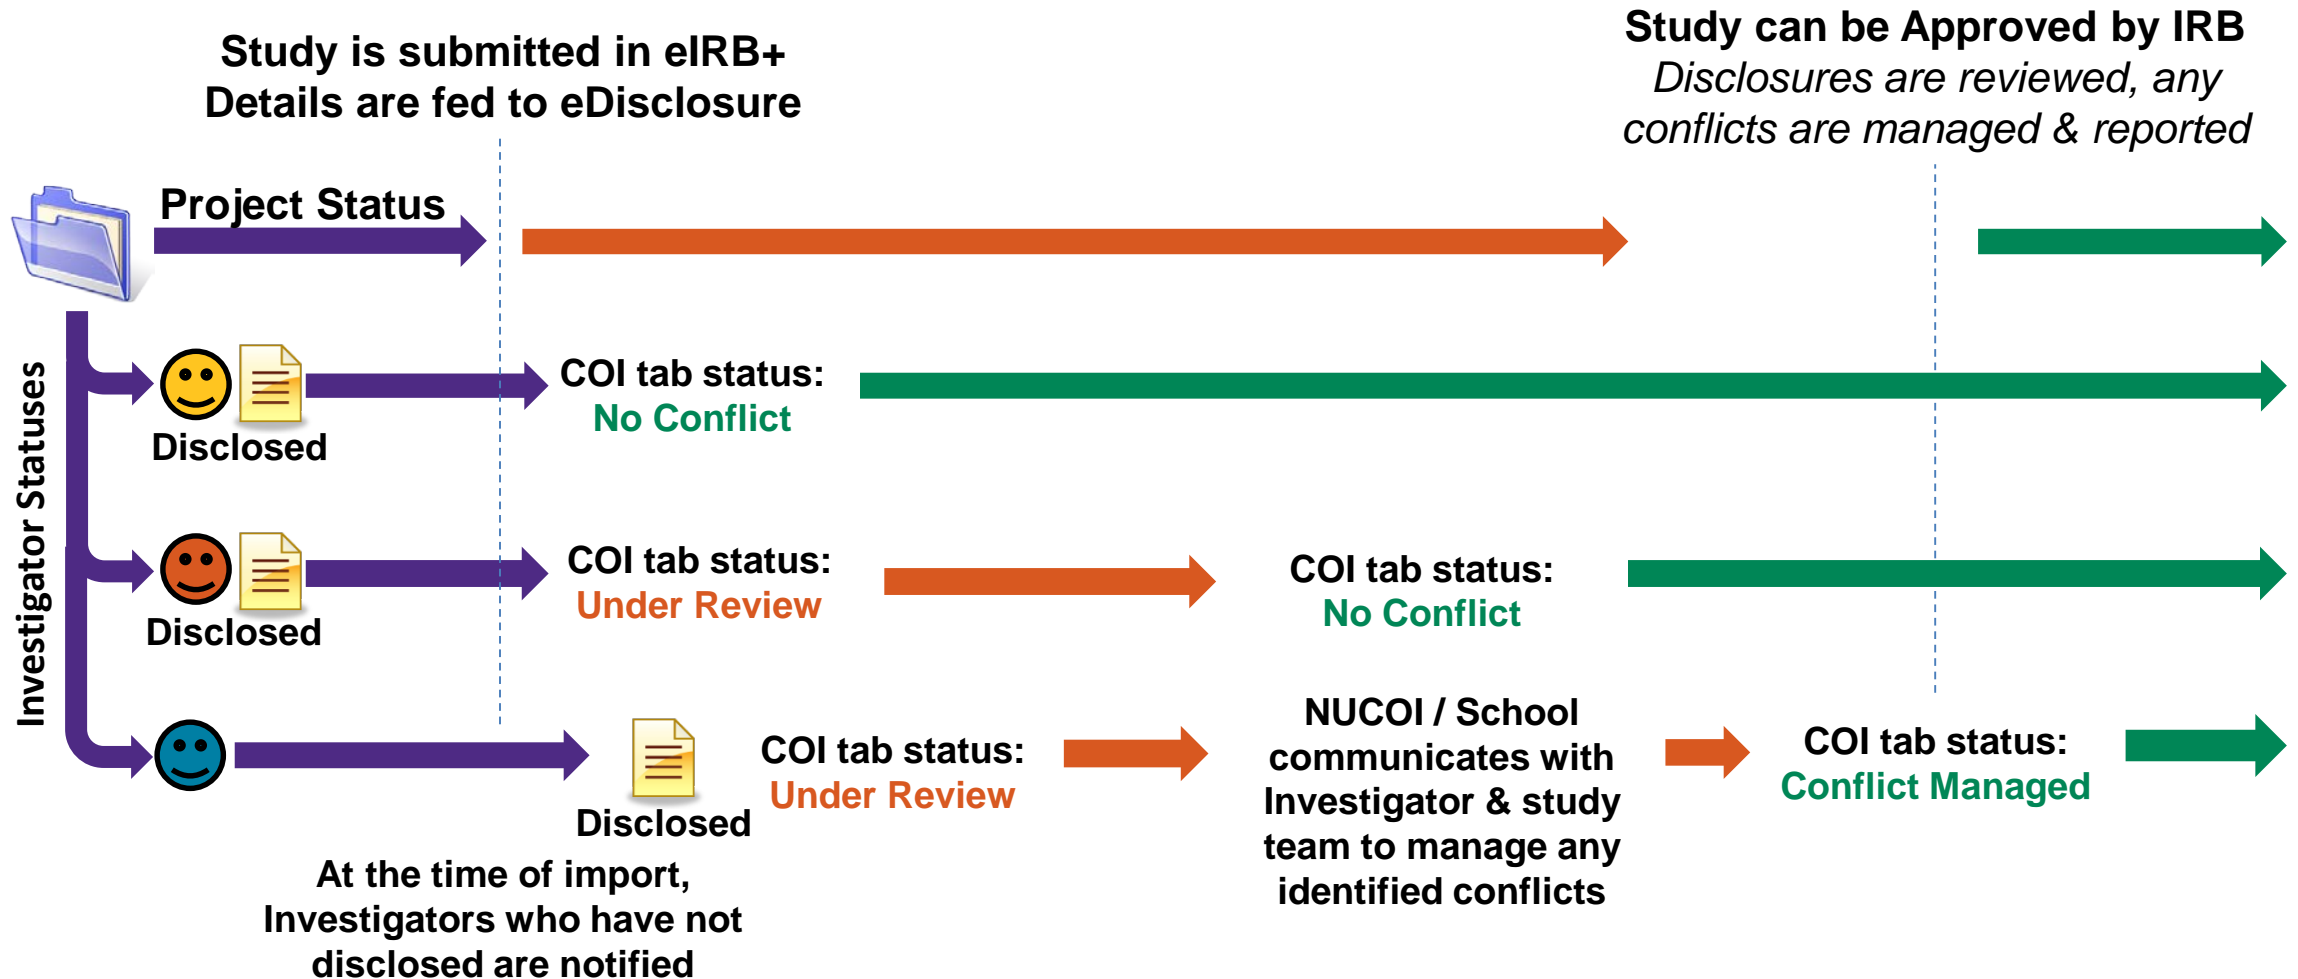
Study is submitted in eIRB+
Details are fed to eDisclosure

Study can be Approved by IRB
Disclosures are reviewed, any conflicts are managed & reported

Project Status

Investigator Statuses

Disclosed

COI tab status:
No Conflict

Disclosed

COI tab status:
Under Review

COI tab status:
No Conflict

Disclosed

COI tab status:
Under Review

NUCOI / School communicates with Investigator & study team to manage any identified conflicts

COI tab status:
Conflict Managed

At the time of import, Investigators who have not disclosed are notified